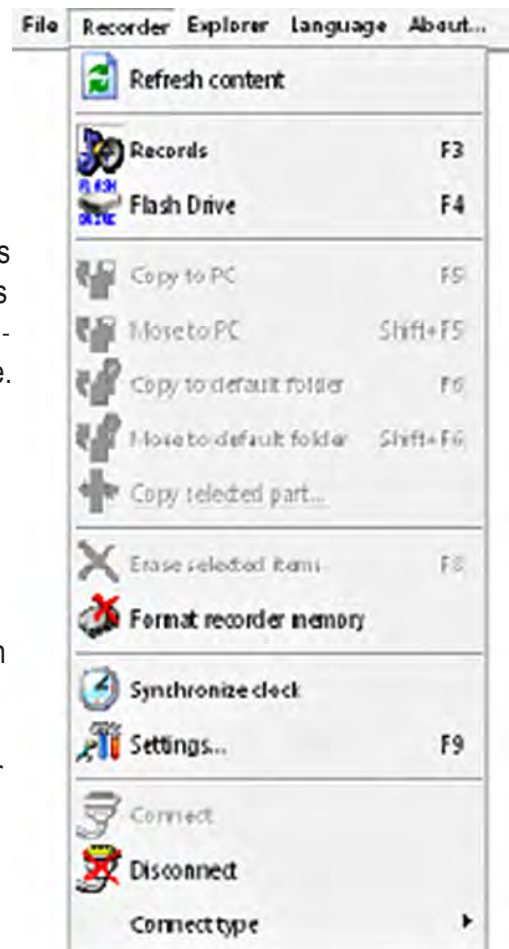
File Recorder Explorer language About...

Refresh content

Records F3
Flash Drive F4

Copy to PC F5
Move to PC Shift+F5
Copy to default folder F6
Move to default folder Shift+F6
Copy selected part...

Erase selected items F8
Format recorder memory

Synchronize clock
Settings... F9

Connect
Disconnect
Connect type